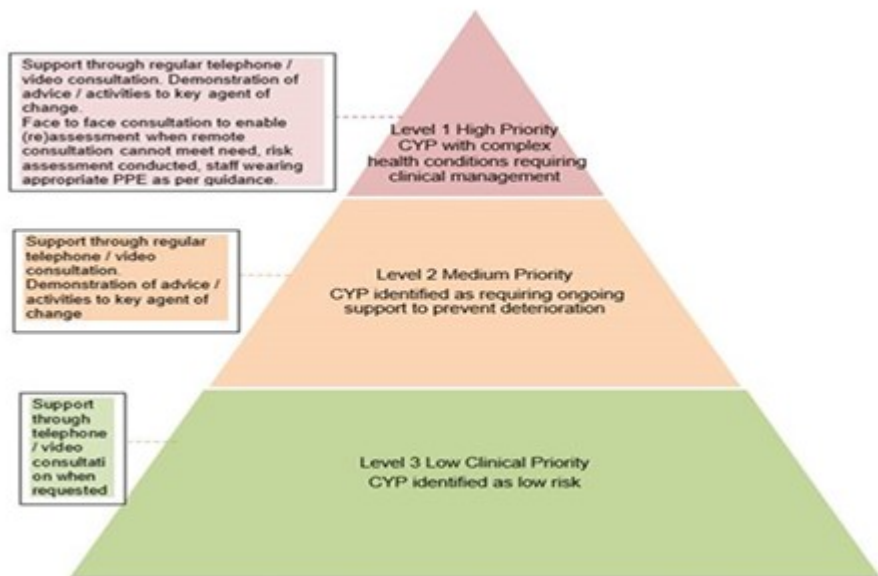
Support through regular telephone / video consultation. Demonstration of advice / activities to key agent of change.
Face to face consultation to enable (re)assessment when remote consultation cannot meet need, risk assessment conducted, staff wearing appropriate PPE as per guidance.

Level 1 High Priority
CYP with complex health conditions requiring clinical management

Support through regular telephone / video consultation. Demonstration of advice / activities to key agent of change

Level 2 Medium Priority
CYP identified as requiring ongoing support to prevent deterioration

Support through telephone / video consultati on when requested

Level 3 Low Clinical Priority
CYP identified as low risk